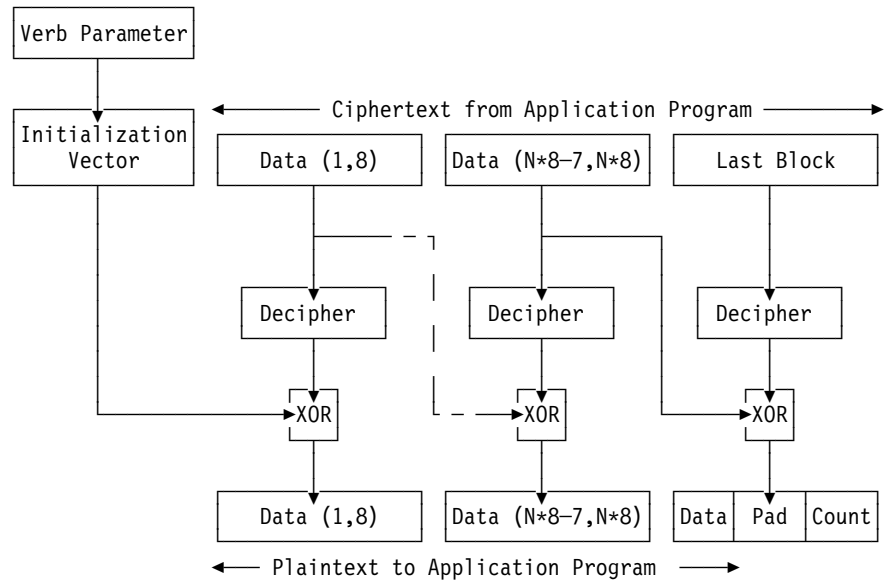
Verb Parameter

Ciphertext from Application Program

Initialization Vector

Data (1,8)

Data (N*8–7,N*8)

Last Block

Decipher

Decipher

Decipher

XOR

XOR

XOR

Data (1,8)

Data (N*8–7,N*8)

Data

Pad

Count

Plaintext to Application Program